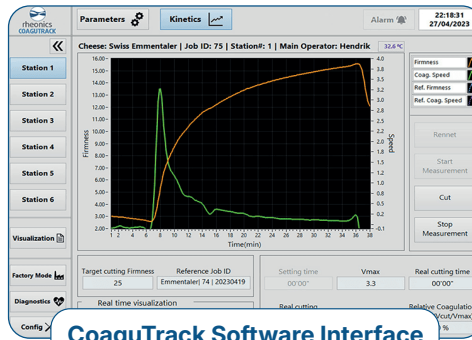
rheonics COAGUTRACK

Parameters

Kinetics

Alarm

22:18:31
27/04/2023

Cheese: Swiss Emmentaler | Job ID: 75 | Station#: 1 | Main Operator: Hendrik

32.6 °C

Station 1

Station 2

Station 3

Station 4

Station 5

Station 6

Visualization

Factory Mode

Diagnostics

Config

16.00
15.00
14.00
13.00
12.00
11.00
10.00
9.00
8.00
7.00
6.00
5.00
4.00
3.00
2.00

Firmness

4.0
3.8
3.6
3.4
3.2
3.0
2.8
2.6
2.4
2.2
2.0
1.8
1.6
1.4
1.2
1.0
0.8
0.6
0.4
0.2
0.0
-0.1

Speed

1 2 3 4 5 6 7 8 9 10 11 12 13 14 15 16 17 18 19 20 21 22 23 24 25 26 27 28 29 30 31 32 33 34 35 36 37 38

Time(min)

Firmness

Coag. Speed

Ref. Firmness

Ref. Coag. Speed

Rennet

Start Measurement

Cut

Stop Measurement

Target cutting Firmness

25

Reference Job ID

Emmentaler| 74 | 20230419

Setting time

00'00"

Vmax

3.3

Real cutting time

00'00"

Real time visualization

Real cutting

Relative Coagulation
V/cut/Vmax
%

CoaguTrack Software Interface